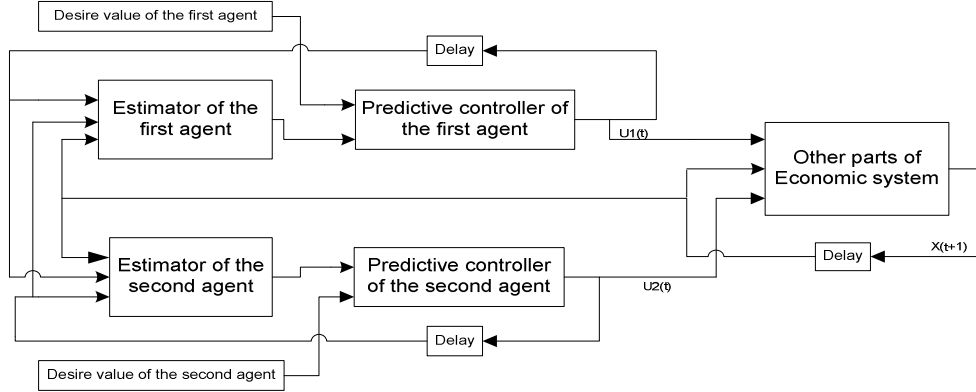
Desire value of the first agent

Delay

Estimator of the first agent

Predictive controller of the first agent

U1(t)

Other parts of Economic system

Estimator of the second agent

Predictive controller of the second agent

U2(t)

Delay

X(t+1)

Delay

Desire value of the second agent